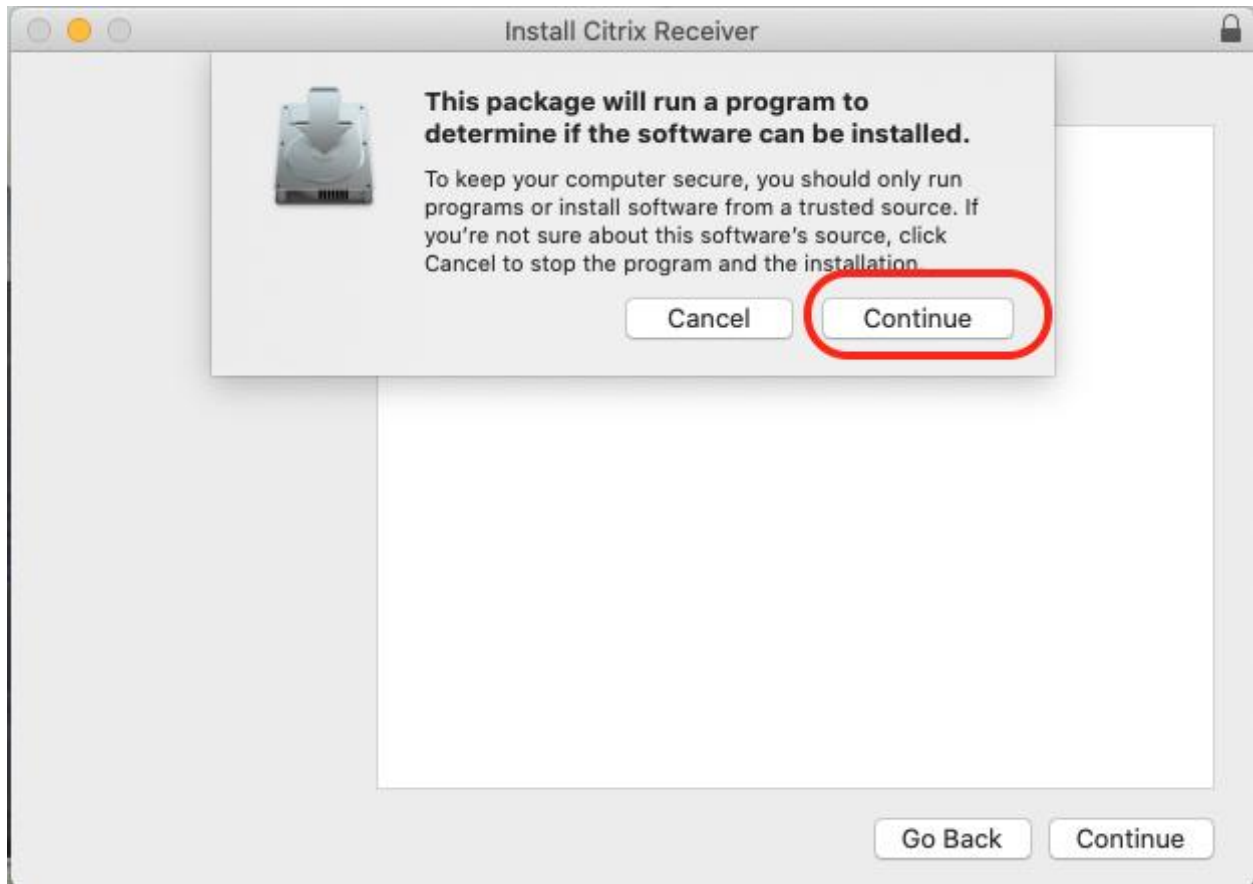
Install Citrix Receiver

This package will run a program to determine if the software can be installed.

To keep your computer secure, you should only run programs or install software from a trusted source. If you're not sure about this software's source, click Cancel to stop the program and the installation.

Cancel
Continue

Go Back
Continue